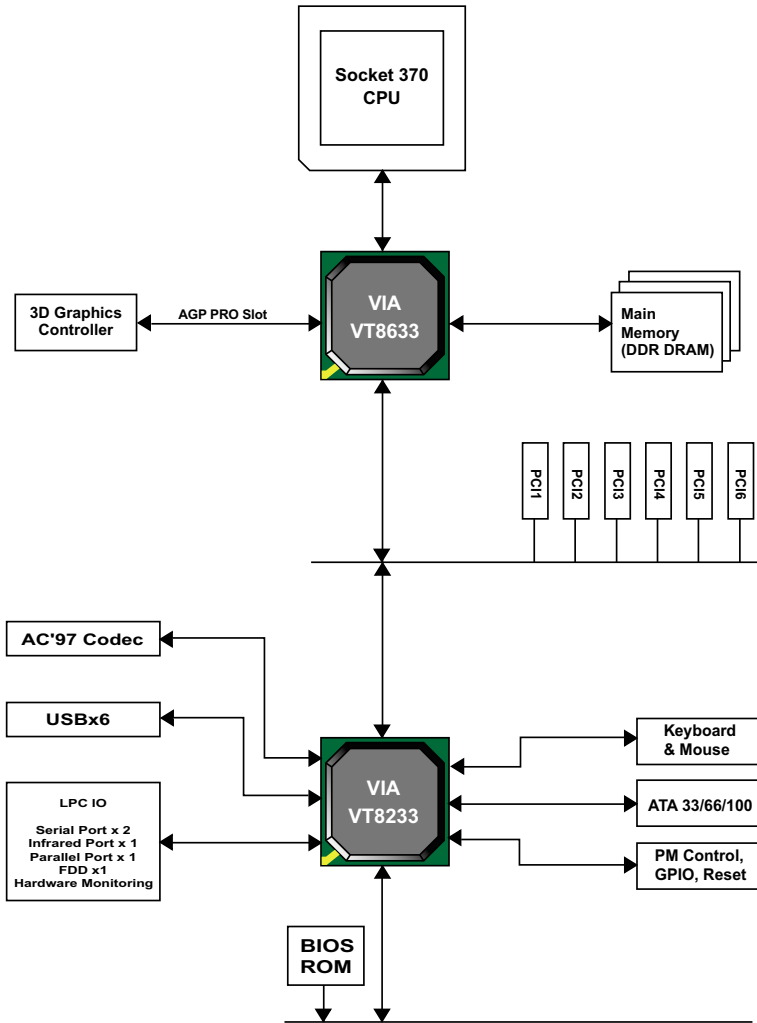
Socket 370
CPU

3D Graphics
Controller

AGP PRO Slot

VIA
VT8633

Main
Memory
(DDR DRAM)

PCI1
PCI2
PCI3
PCI4
PCI5
PCI6

AC'97 Codec

USBx6

LPC IO

Serial Port x 2
Infrared Port x 1
Parallel Port x 1
FDD x1
Hardware Monitoring

VIA
VT8233

Keyboard
& Mouse

ATA 33/66/100

PM Control,
GPIO, Reset

BIOS
ROM